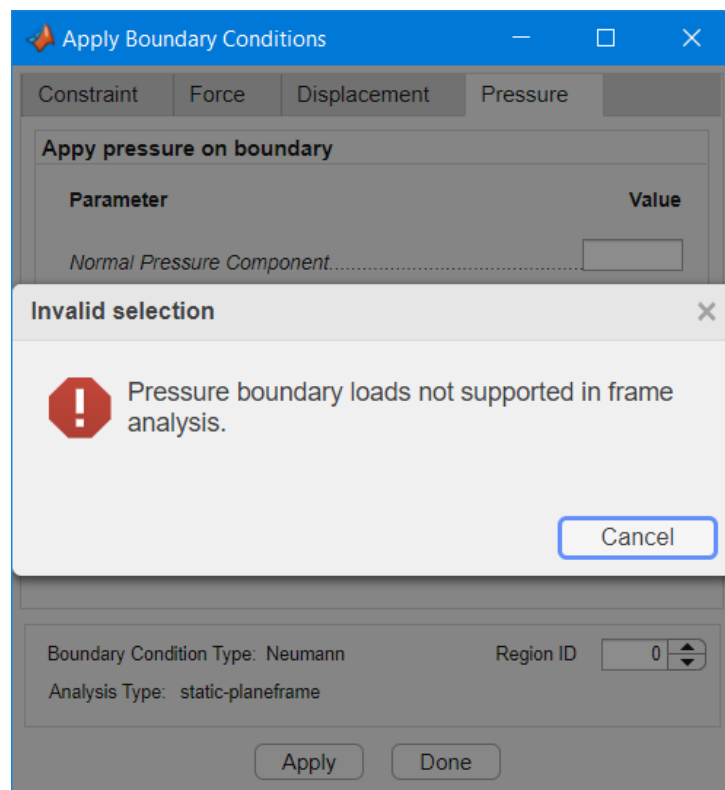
Apply Boundary Conditions

Constraint | Force | Displacement | Pressure

Appy pressure on boundary

Parameter

Value

Normal Pressure Component.....................................

Invalid selection

Pressure boundary loads not supported in frame analysis.

Cancel

Boundary Condition Type: Neumann

Region ID 0

Analysis Type: static-planeframe

Apply

Done